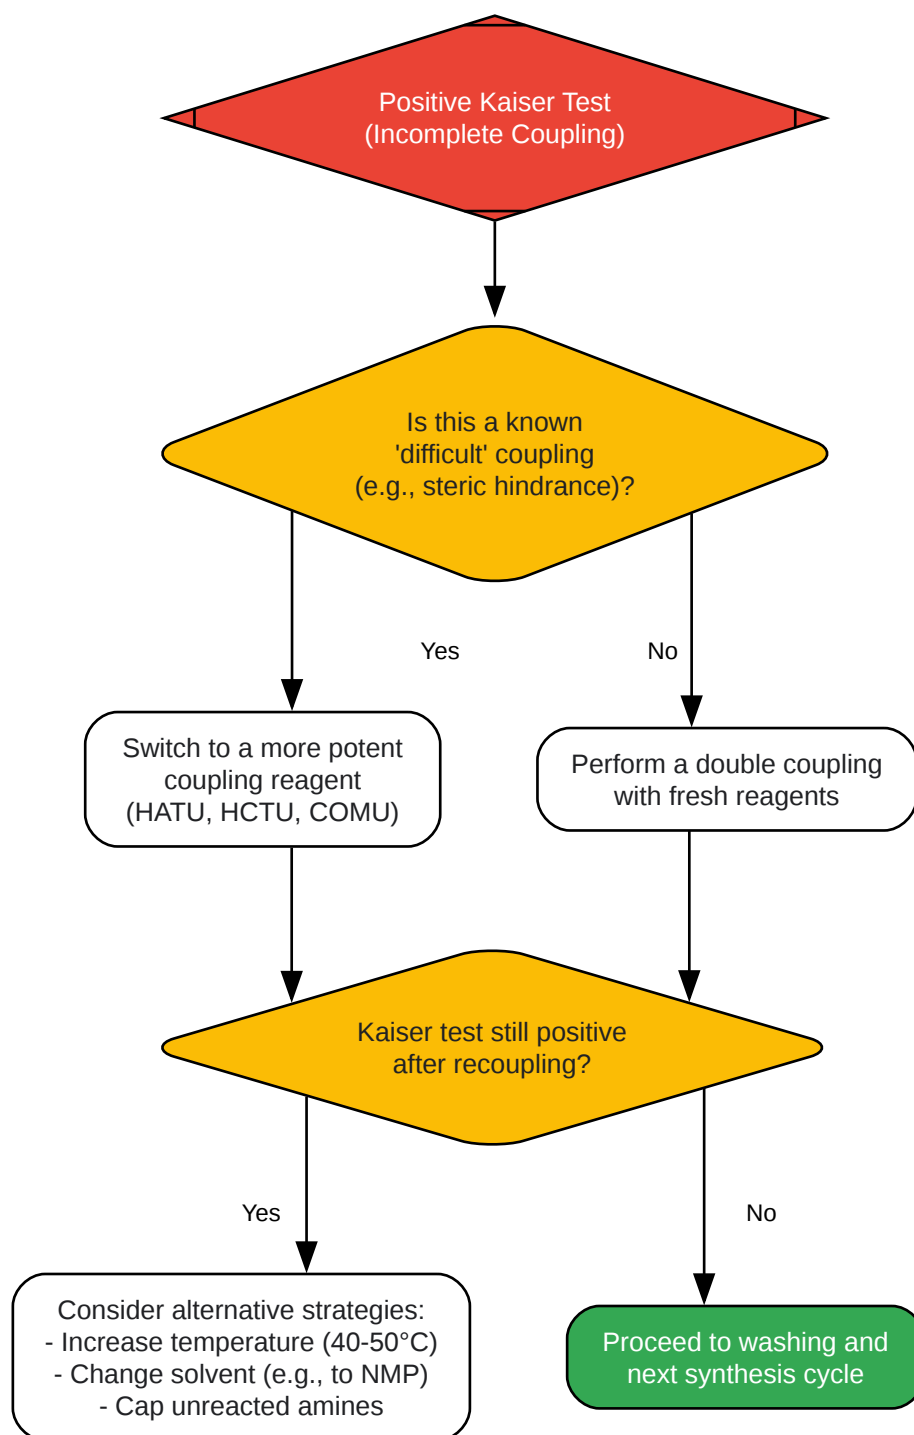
Positive Kaiser Test
(Incomplete Coupling)

Is this a known
'difficult' coupling
(e.g., steric hindrance)?

Yes

No

Switch to a more potent
coupling reagent
(HATU, HCTU, COMU)

Perform a double coupling
with fresh reagents

Kaiser test still positive
after recoupling?

Yes

No

Consider alternative strategies:
- Increase temperature (40-50°C)
- Change solvent (e.g., to NMP)
- Cap unreacted amines

Proceed to washing and
next synthesis cycle